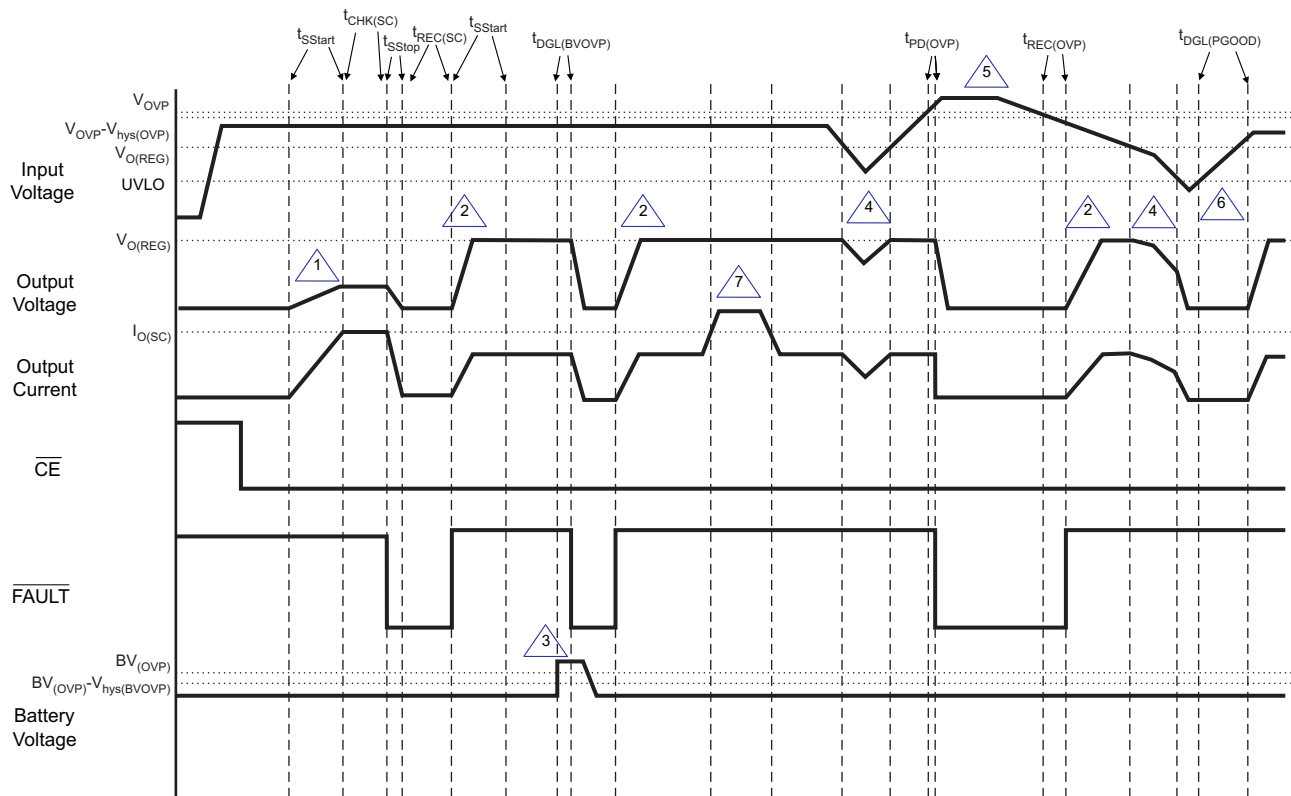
$t_{SStart}$ $t_{CHK(SC)}$ $t_{SStop}$ $t_{REC(SC)}$ $t_{SStart}$ $t_{DGL(BVOVP)}$ $t_{PD(OVP)}$ $t_{REC(OVP)}$ $t_{DGL(PGOOD)}$

$V_{OVP}$
$V_{OVP}$-$V_{hys(OVP)}$
$V_{O(REG)}$
UVLO

Input Voltage

5

2 2 4 2 4 6

$V_{O(REG)}$

Output Voltage

1

7

$I_{O(SC)}$

Output Current

$\overline{CE}$

$\overline{FAULT}$

3

$BV_{(OVP)}$
$BV_{(OVP)}$-$V_{hys(BVOVP)}$

Battery Voltage